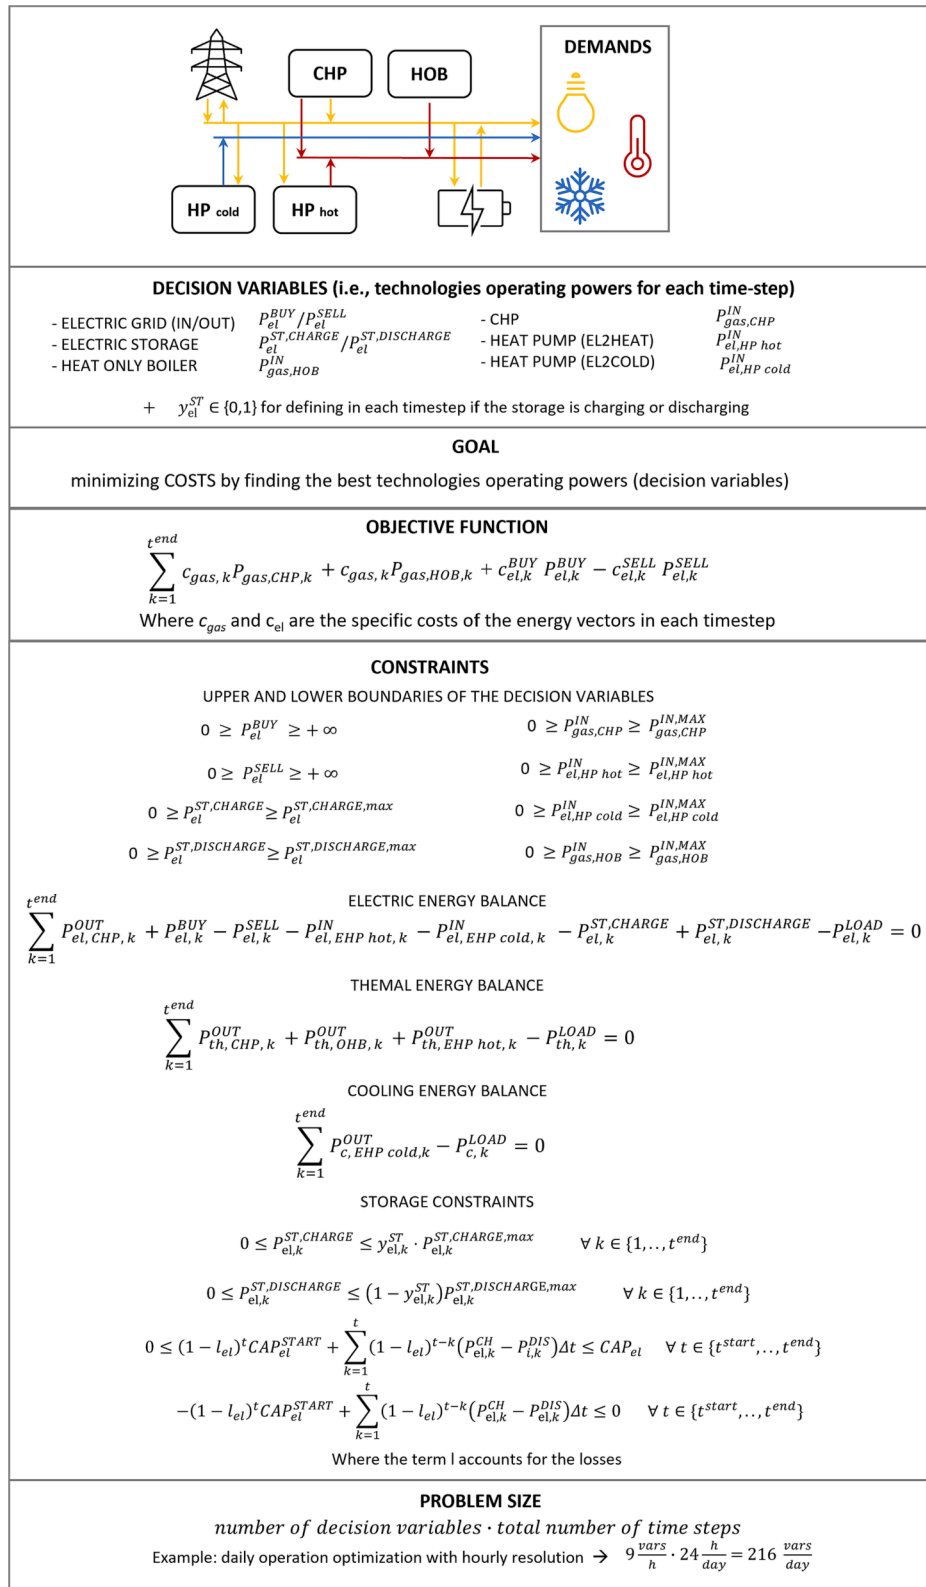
CHP HOB DEMANDS

HP cold HP hot

DECISION VARIABLES (i.e., technologies operating powers for each time-step)

- ELECTRIC GRID (IN/OUT) $P_{el}^{BUY}/P_{el}^{SELL}$
- ELECTRIC STORAGE $P_{el}^{ST,CHARGE}/P_{el}^{ST,DISCHARGE}$
- HEAT ONLY BOILER $P_{gas,HOB}^{IN}$

- CHP $P_{gas,CHP}^{IN}$
- HEAT PUMP (EL2HEAT) $P_{el,HP\ hot}^{IN}$
- HEAT PUMP (EL2COLD) $P_{el,HP\ cold}^{IN}$

+ $y_{el}^{ST} \in \{0,1\}$ for defining in each timestep if the storage is charging or discharging

GOAL

minimizing COSTS by finding the best technologies operating powers (decision variables)

OBJECTIVE FUNCTION

$\sum_{k=1}^{t^{end}} c_{gas,k}P_{gas,CHP,k} + c_{gas,k}P_{gas,HOB,k} + c_{el,k}^{BUY}P_{el,k}^{BUY} - c_{el,k}^{SELL}P_{el,k}^{SELL}$

Where $c_{gas}$ and $c_{el}$ are the specific costs of the energy vectors in each timestep

CONSTRAINTS

UPPER AND LOWER BOUNDARIES OF THE DECISION VARIABLES

$0 \geq P_{el}^{BUY} \geq +\infty$

$0 \geq P_{el}^{SELL} \geq +\infty$

$0 \geq P_{el}^{ST,CHARGE} \geq P_{el}^{ST,CHARGE,max}$

$0 \geq P_{el}^{ST,DISCHARGE} \geq P_{el}^{ST,DISCHARGE,max}$

$0 \geq P_{gas,CHP}^{IN} \geq P_{gas,CHP}^{IN,MAX}$

$0 \geq P_{el,HP\ hot}^{IN} \geq P_{el,HP\ hot}^{IN,MAX}$

$0 \geq P_{el,HP\ cold}^{IN} \geq P_{el,HP\ cold}^{IN,MAX}$

$0 \geq P_{gas,HOB}^{IN} \geq P_{gas,HOB}^{IN,MAX}$

ELECTRIC ENERGY BALANCE

$\sum_{k=1}^{t^{end}} P_{el,CHP,k}^{OUT} + P_{el,k}^{BUY} - P_{el,k}^{SELL} - P_{el,EHP\ hot,k}^{IN} - P_{el,EHP\ cold,k}^{IN} - P_{el,k}^{ST,CHARGE} + P_{el,k}^{ST,DISCHARGE} - P_{el,k}^{LOAD} = 0$

THEMAL ENERGY BALANCE

$\sum_{k=1}^{t^{end}} P_{th,CHP,k}^{OUT} + P_{th,OHB,k}^{OUT} + P_{th,EHP\ hot,k}^{OUT} - P_{th,k}^{LOAD} = 0$

COOLING ENERGY BALANCE

$\sum_{k=1}^{t^{end}} P_{c,EHP\ cold,k}^{OUT} - P_{c,k}^{LOAD} = 0$

STORAGE CONSTRAINTS

$0 \leq P_{el,k}^{ST,CHARGE} \leq y_{el,k}^{ST} \cdot P_{el,k}^{ST,CHARGE,max} \quad \forall k \in \{1,..,t^{end}\}$

$0 \leq P_{el,k}^{ST,DISCHARGE} \leq (1-y_{el,k}^{ST})P_{el,k}^{ST,DISCHARGE,max} \quad \forall k \in \{1,..,t^{end}\}$

$0 \leq (1-l_{el})^t CAP_{el}^{START} + \sum_{k=1}^{t}(1-l_{el})^{t-k}(P_{el,k}^{CH} - P_{i,k}^{DIS})\Delta t \leq CAP_{el} \quad \forall t \in \{t^{start},..,t^{end}\}$

$-(1-l_{el})^t CAP_{el}^{START} + \sum_{k=1}^{t}(1-l_{el})^{t-k}(P_{el,k}^{CH} - P_{el,k}^{DIS})\Delta t \leq 0 \quad \forall t \in \{t^{start},..,t^{end}\}$

Where the term l accounts for the losses

PROBLEM SIZE

$number\ of\ decision\ variables \cdot total\ number\ of\ time\ steps$

Example: daily operation optimization with hourly resolution → $9\frac{vars}{h} \cdot 24\frac{h}{day} = 216\ \frac{vars}{day}$